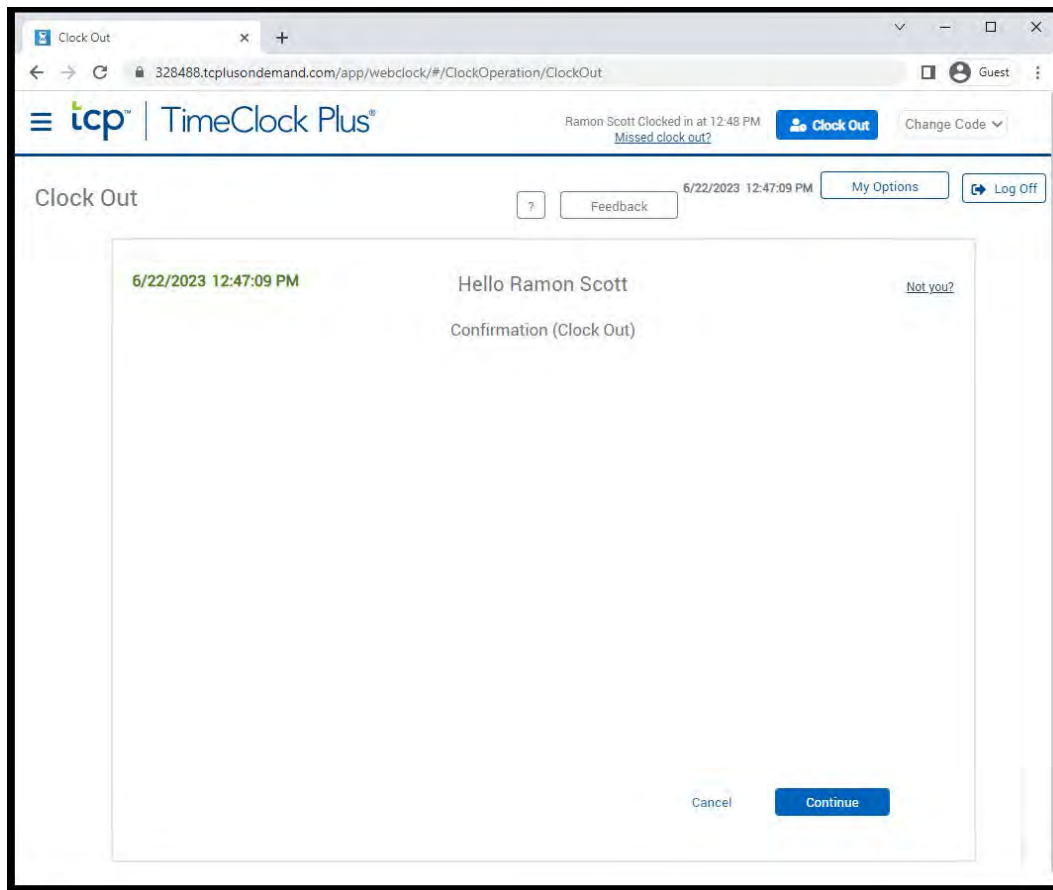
Clock Out ×

328488.tcplusondemand.com/app/webclock/#/ClockOperation/ClockOut

Guest

tcp™ | TimeClock Plus®

Ramon Scott Clocked in at 12:48 PM
Missed clock out?

Clock Out

Change Code

Clock Out

?

Feedback

6/22/2023 12:47:09 PM

My Options

Log Off

6/22/2023 12:47:09 PM

Hello Ramon Scott

Not you?

Confirmation (Clock Out)

Cancel

Continue